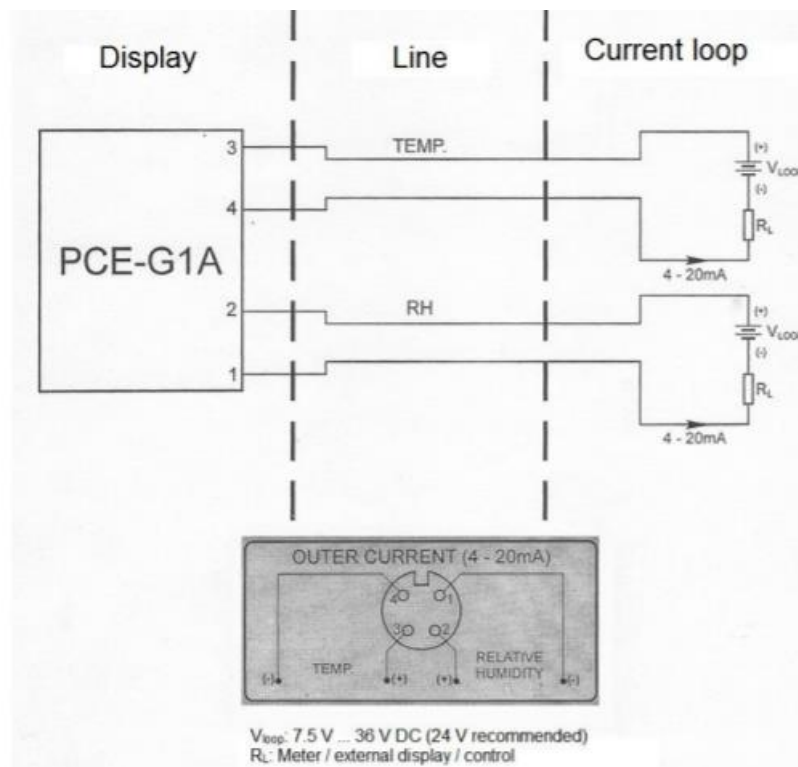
Display

Line

Current loop

PCE-G1A

3

4

2

1

TEMP.

RH

(+)

$V_{LOO}$

(-)

$R_L$

4 - 20mA

(+)

$V_{LOO}$

(-)

$R_L$

4 - 20mA

OUTER CURRENT (4 - 20mA)

4

1

3

2

(-)

TEMP.

(+)

(+)

RELATIVE HUMIDITY

(-)

$V_{loop}$: 7.5 V ... 36 V DC (24 V recommended)
$R_L$: Meter / external display / control